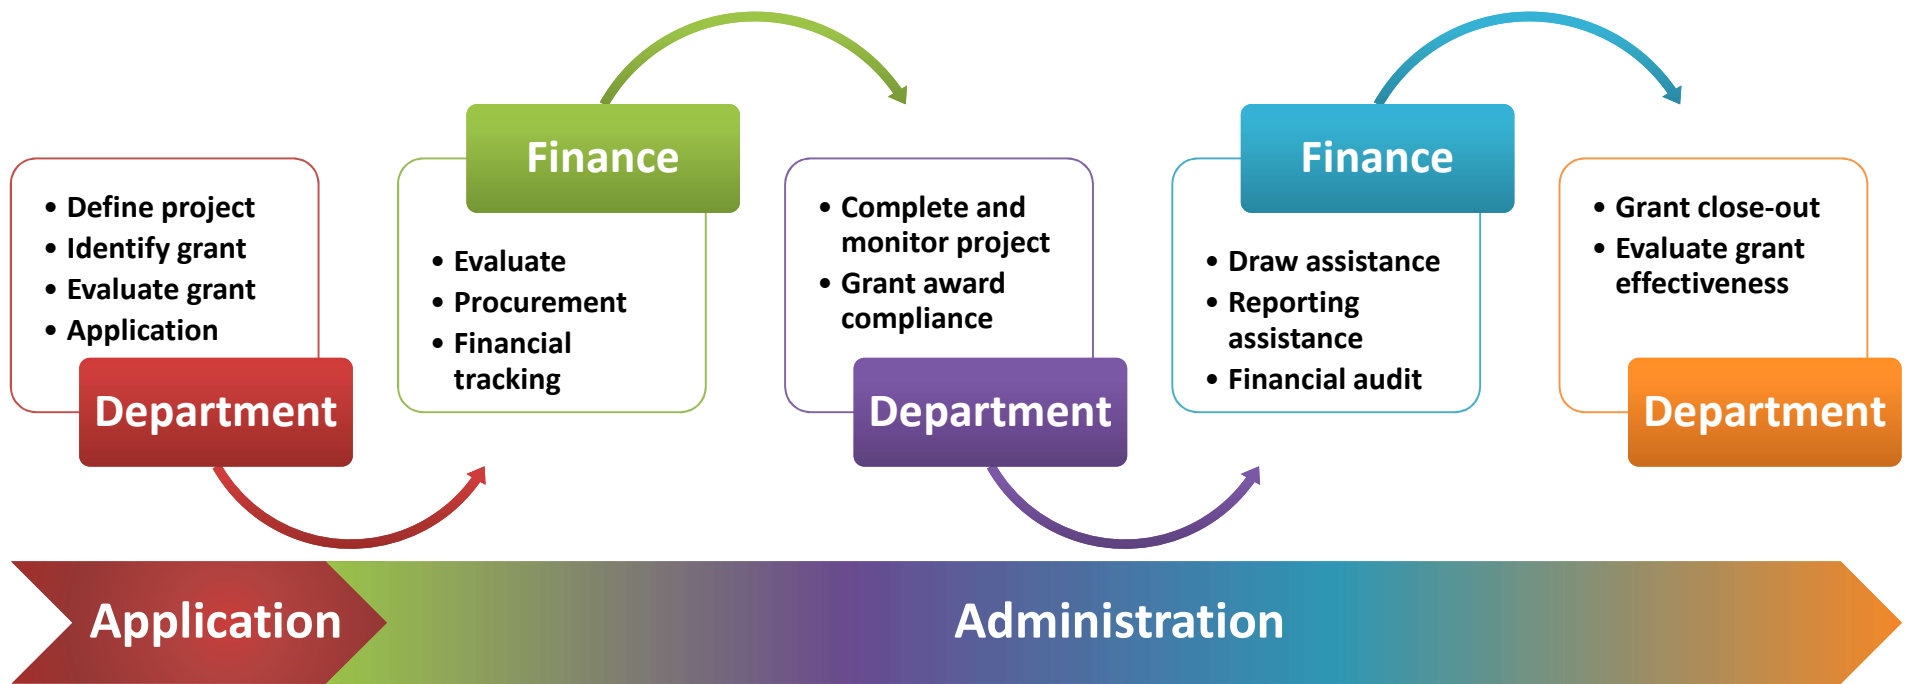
- Define project
- Identify grant
- Evaluate grant
- Application

Department

Finance

- Evaluate
- Procurement
- Financial tracking

- Complete and monitor project
- Grant award compliance

Department

Finance

- Draw assistance
- Reporting assistance
- Financial audit

- Grant close-out
- Evaluate grant effectiveness

Department

Application

Administration